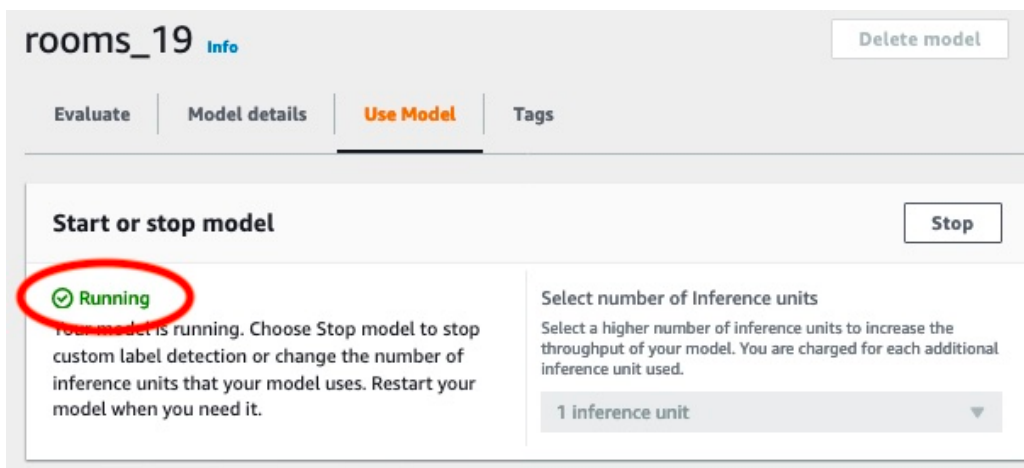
rooms_19 Info

Delete model

Evaluate

Model details

Use Model

Tags

Start or stop model

Stop

Running

Your model is running. Choose Stop model to stop custom label detection or change the number of inference units that your model uses. Restart your model when you need it.

Select number of Inference units

Select a higher number of inference units to increase the throughput of your model. You are charged for each additional inference unit used.

1 inference unit